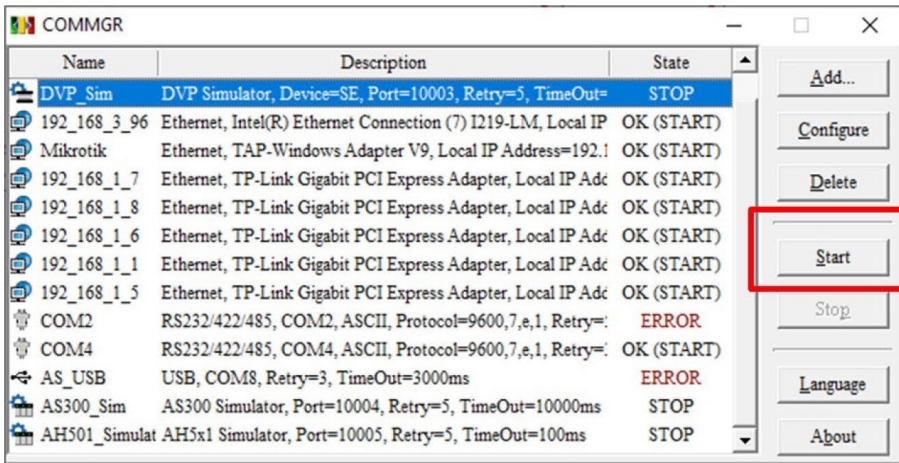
COMMGR

| Name | Description | State |
|---|---|---|
| DVP_Sim | DVP Simulator, Device=SE, Port=10003, Retry=5, TimeOut= | STOP |
| 192_168_3_96 | Ethernet, Intel(R) Ethernet Connection (7) I219-LM, Local IP | OK (START) |
| Mikrotik | Ethernet, TAP-Windows Adapter V9, Local IP Address=192.1 | OK (START) |
| 192_168_1_7 | Ethernet, TP-Link Gigabit PCI Express Adapter, Local IP Adc | OK (START) |
| 192_168_1_8 | Ethernet, TP-Link Gigabit PCI Express Adapter, Local IP Adc | OK (START) |
| 192_168_1_6 | Ethernet, TP-Link Gigabit PCI Express Adapter, Local IP Adc | OK (START) |
| 192_168_1_1 | Ethernet, TP-Link Gigabit PCI Express Adapter, Local IP Adc | OK (START) |
| 192_168_1_5 | Ethernet, TP-Link Gigabit PCI Express Adapter, Local IP Adc | OK (START) |
| COM2 | RS232/422/485, COM2, ASCII, Protocol=9600,7,e,1, Retry=: | ERROR |
| COM4 | RS232/422/485, COM4, ASCII, Protocol=9600,7,e,1, Retry=: | OK (START) |
| AS_USB | USB, COM8, Retry=3, TimeOut=3000ms | ERROR |
| AS300_Sim | AS300 Simulator, Port=10004, Retry=5, TimeOut=10000ms | STOP |
| AH501_Simulat | AH5x1 Simulator, Port=10005, Retry=5, TimeOut=100ms | STOP |

Add...
Configure
Delete
Start
Stop
Language
About